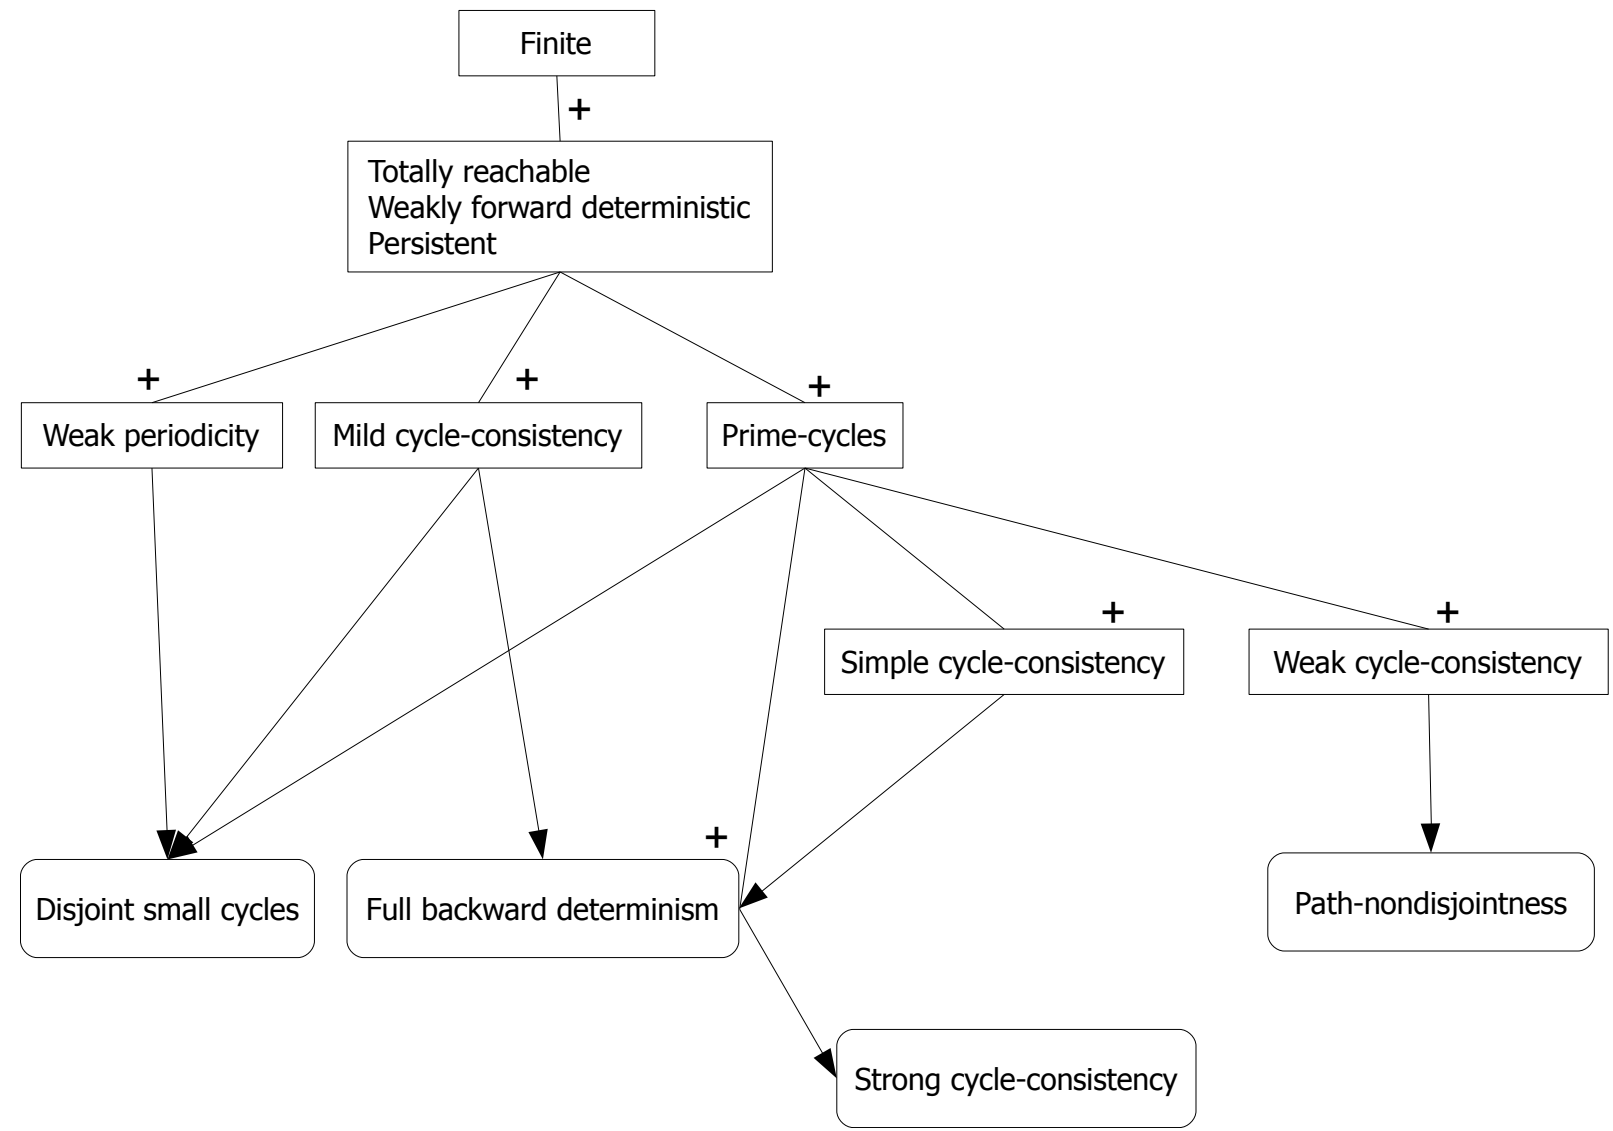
Finite

+

Totally reachable
Weakly forward deterministic
Persistent

+ + +

Weak periodicity

Mild cycle-consistency

Prime-cycles

+ +

Simple cycle-consistency

Weak cycle-consistency

+

Disjoint small cycles

Full backward determinism

Path-nondisjointness

Strong cycle-consistency